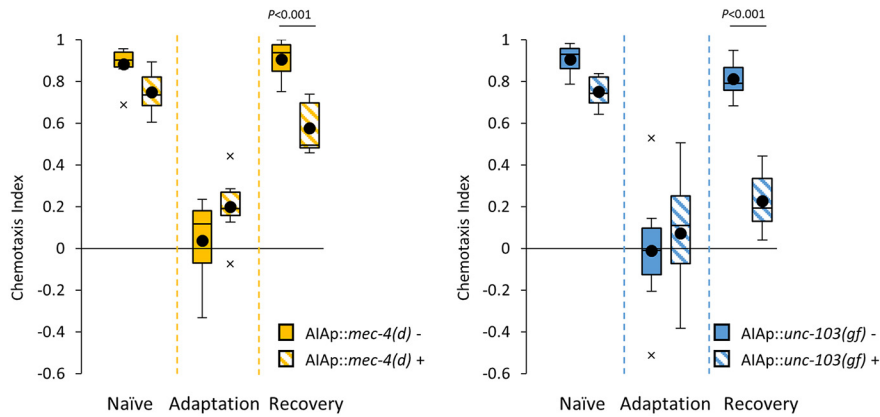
Chemotaxis Index

1
0.8
0.6
0.4
0.2
0
-0.2
-0.4
-0.6

$P$<0.001

AIAp::*mec-4(d)* -
AIAp::*mec-4(d)* +

Naïve Adaptation Recovery

Chemotaxis Index

1
0.8
0.6
0.4
0.2
0
-0.2
-0.4
-0.6

$P$<0.001

AIAp::*unc-103(gf)* -
AIAp::*unc-103(gf)* +

Naïve Adaptation Recovery